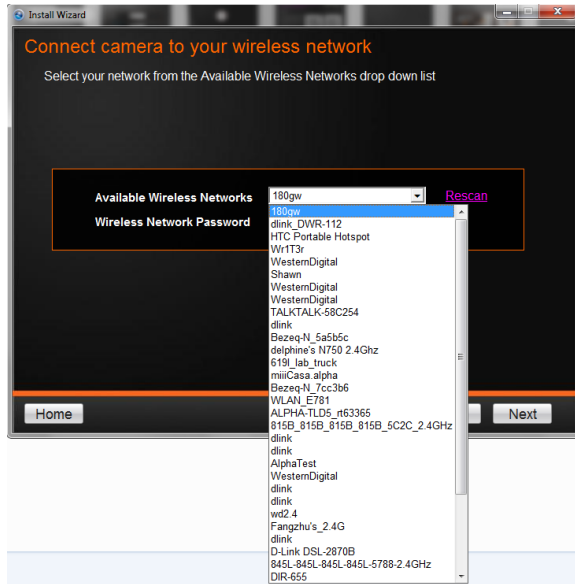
Install Wizard

Connect camera to your wireless network

Select your network from the Available Wireless Networks drop down list

Available Wireless Networks
180gw
Rescan

Wireless Network Password

180gw
dlink_DWR-112
HTC Portable Hotspot
Wr1T3r
WesternDigital
Shawn
WesternDigital
WesternDigital
TALKTALK-58C254
dlink
Bezeq-N_5a5b5c
delphine's N750 2.4Ghz
619l_lab_truck
miiiCasa.alpha
Bezeq-N_7cc3b6
WLAN_E781
ALPHA-TLD5_rt63365
815B_815B_815B_815B_5C2C_2.4GHz
dlink
dlink
AlphaTest
WesternDigital
dlink
dlink
wd2.4
Fangzhu's_2.4G
dlink
D-Link DSL-2870B
845L-845L-845L-845L-5788-2.4GHz
DIR-655

Home

Next